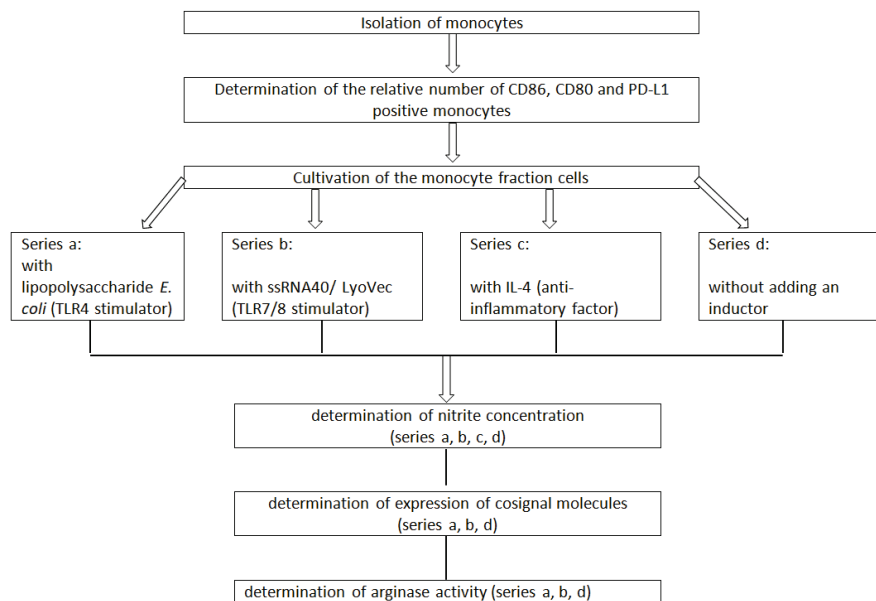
Isolation of monocytes

Determination of the relative number of CD86, CD80 and PD-L1 positive monocytes

Cultivation of the monocyte fraction cells

Series a:
with lipopolysaccharide *E. coli* (TLR4 stimulator)

Series b:
with ssRNA40/ LyoVec (TLR7/8 stimulator)

Series c:
with IL-4 (anti-inflammatory factor)

Series d:
without adding an inductor

determination of nitrite concentration (series a, b, c, d)

determination of expression of cosignal molecules (series a, b, d)

determination of arginase activity (series a, b, d)